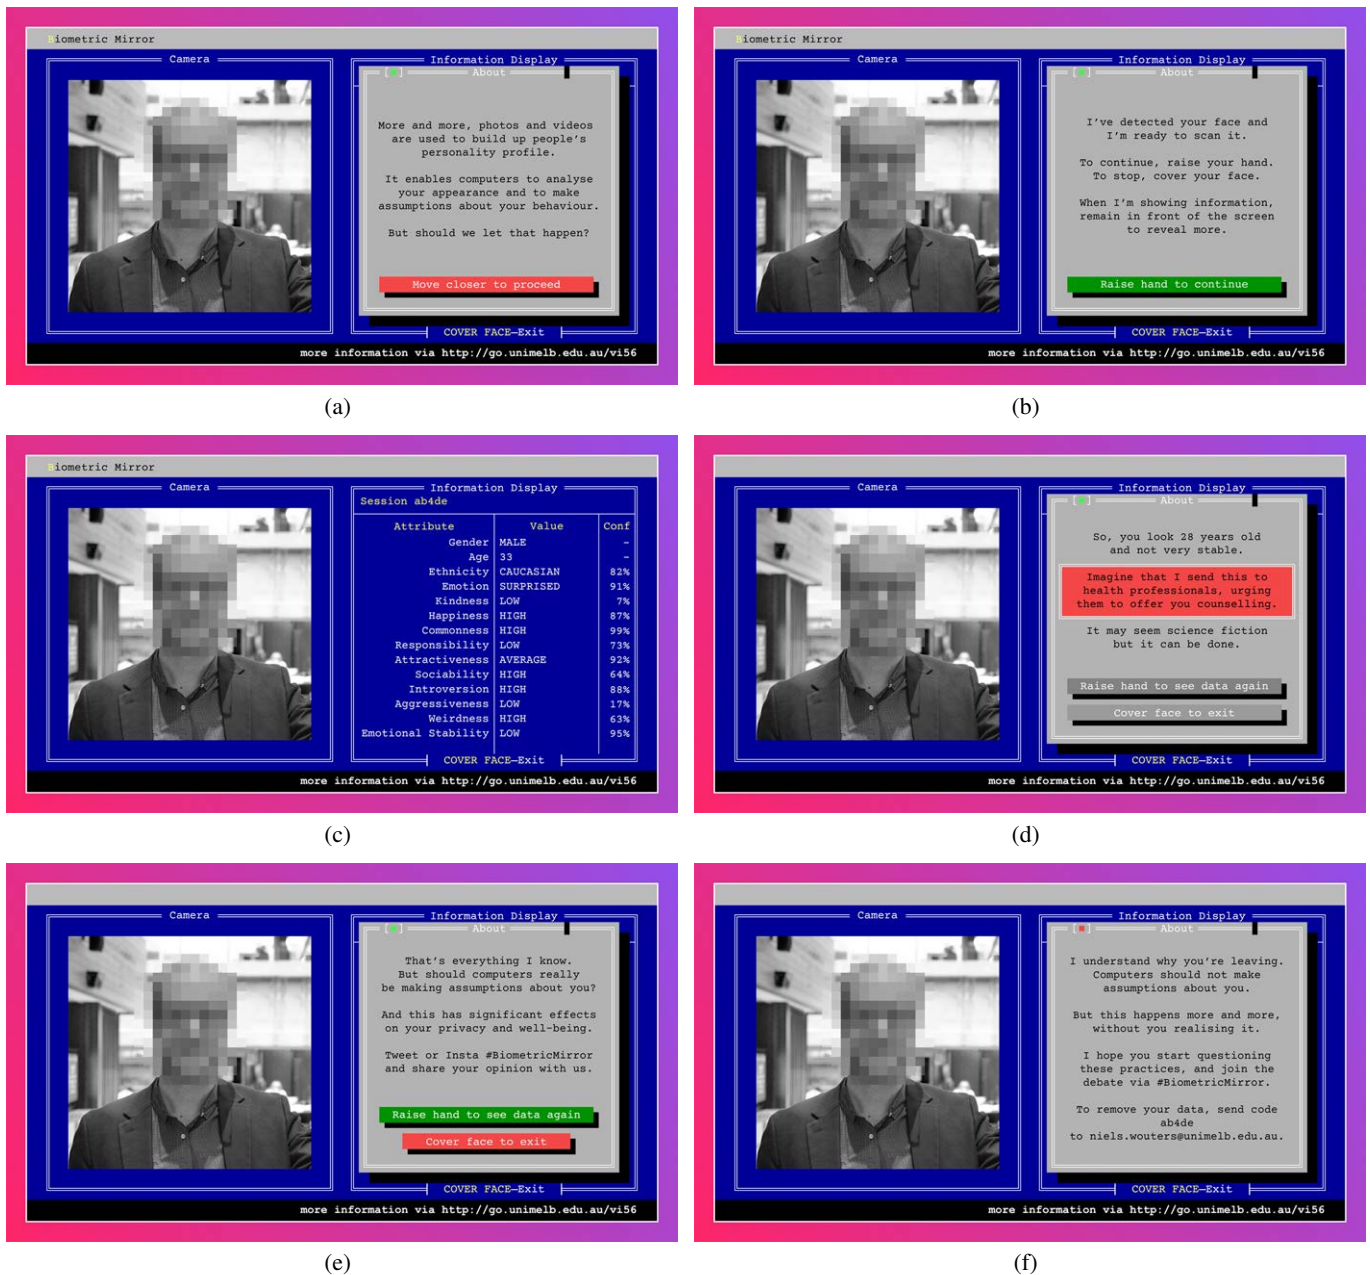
Biometric Mirror

Camera

Information Display

About

More and more, photos and videos are used to build up people's personality profile.

It enables computers to analyse your appearance and to make assumptions about your behaviour.

But should we let that happen?

Move closer to proceed

COVER FACE—Exit

more information via http://go.unimelb.edu.au/vi56

(a)

Biometric Mirror

Camera

Information Display

About

I've detected your face and I'm ready to scan it.

To continue, raise your hand. To stop, cover your face.

When I'm showing information, remain in front of the screen to reveal more.

Raise hand to continue

COVER FACE—Exit

more information via http://go.unimelb.edu.au/vi56

(b)

Biometric Mirror

Camera

Information Display

Session ab4de

| Attribute | Value | Conf |
|---|---|---|
| Gender | MALE | - |
| Age | 33 | - |
| Ethnicity | CAUCASIAN | 82% |
| Emotion | SURPRISED | 91% |
| Kindness | LOW | 7% |
| Happiness | HIGH | 87% |
| Commonness | HIGH | 99% |
| Responsibility | LOW | 73% |
| Attractiveness | AVERAGE | 92% |
| Sociability | HIGH | 64% |
| Introversion | HIGH | 88% |
| Aggressiveness | LOW | 17% |
| Weirdness | HIGH | 63% |
| Emotional Stability | LOW | 95% |

COVER FACE—Exit

more information via http://go.unimelb.edu.au/vi56

(c)

Camera

Information Display

About

So, you look 28 years old and not very stable.

Imagine that I send this to health professionals, urging them to offer you counselling.

It may seem science fiction but it can be done.

Raise hand to see data again

Cover face to exit

COVER FACE—Exit

more information via http://go.unimelb.edu.au/vi56

(d)

Camera

Information Display

About

That's everything I know. But should computers really be making assumptions about you?

And this has significant effects on your privacy and well-being.

Tweet or Insta #BiometricMirror and share your opinion with us.

Raise hand to see data again

Cover face to exit

COVER FACE—Exit

more information via http://go.unimelb.edu.au/vi56

(e)

Camera

Information Display

About

I understand why you're leaving. Computers should not make assumptions about you.

But this happens more and more, without you realising it.

I hope you start questioning these practices, and join the debate via #BiometricMirror.

To remove your data, send code ab4de to niels.wouters@unimelb.edu.au.

COVER FACE—Exit

more information via http://go.unimelb.edu.au/vi56

(f)